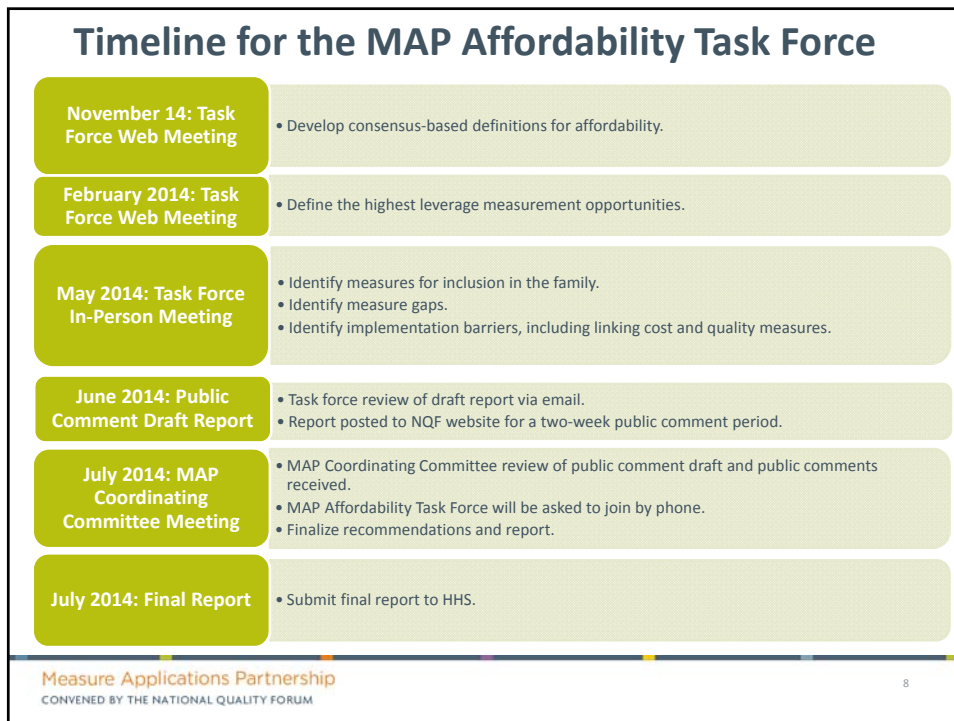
Timeline for the MAP Affordability Task Force

November 14: Task Force Web Meeting

• Develop consensus-based definitions for affordability.

February 2014: Task Force Web Meeting

• Define the highest leverage measurement opportunities.

May 2014: Task Force In-Person Meeting

• Identify measures for inclusion in the family.
• Identify measure gaps.
• Identify implementation barriers, including linking cost and quality measures.

June 2014: Public Comment Draft Report

• Task force review of draft report via email.
• Report posted to NQF website for a two-week public comment period.

July 2014: MAP Coordinating Committee Meeting

• MAP Coordinating Committee review of public comment draft and public comments received.
• MAP Affordability Task Force will be asked to join by phone.
• Finalize recommendations and report.

July 2014: Final Report

• Submit final report to HHS.

Measure Applications Partnership
CONVENED BY THE NATIONAL QUALITY FORUM

8